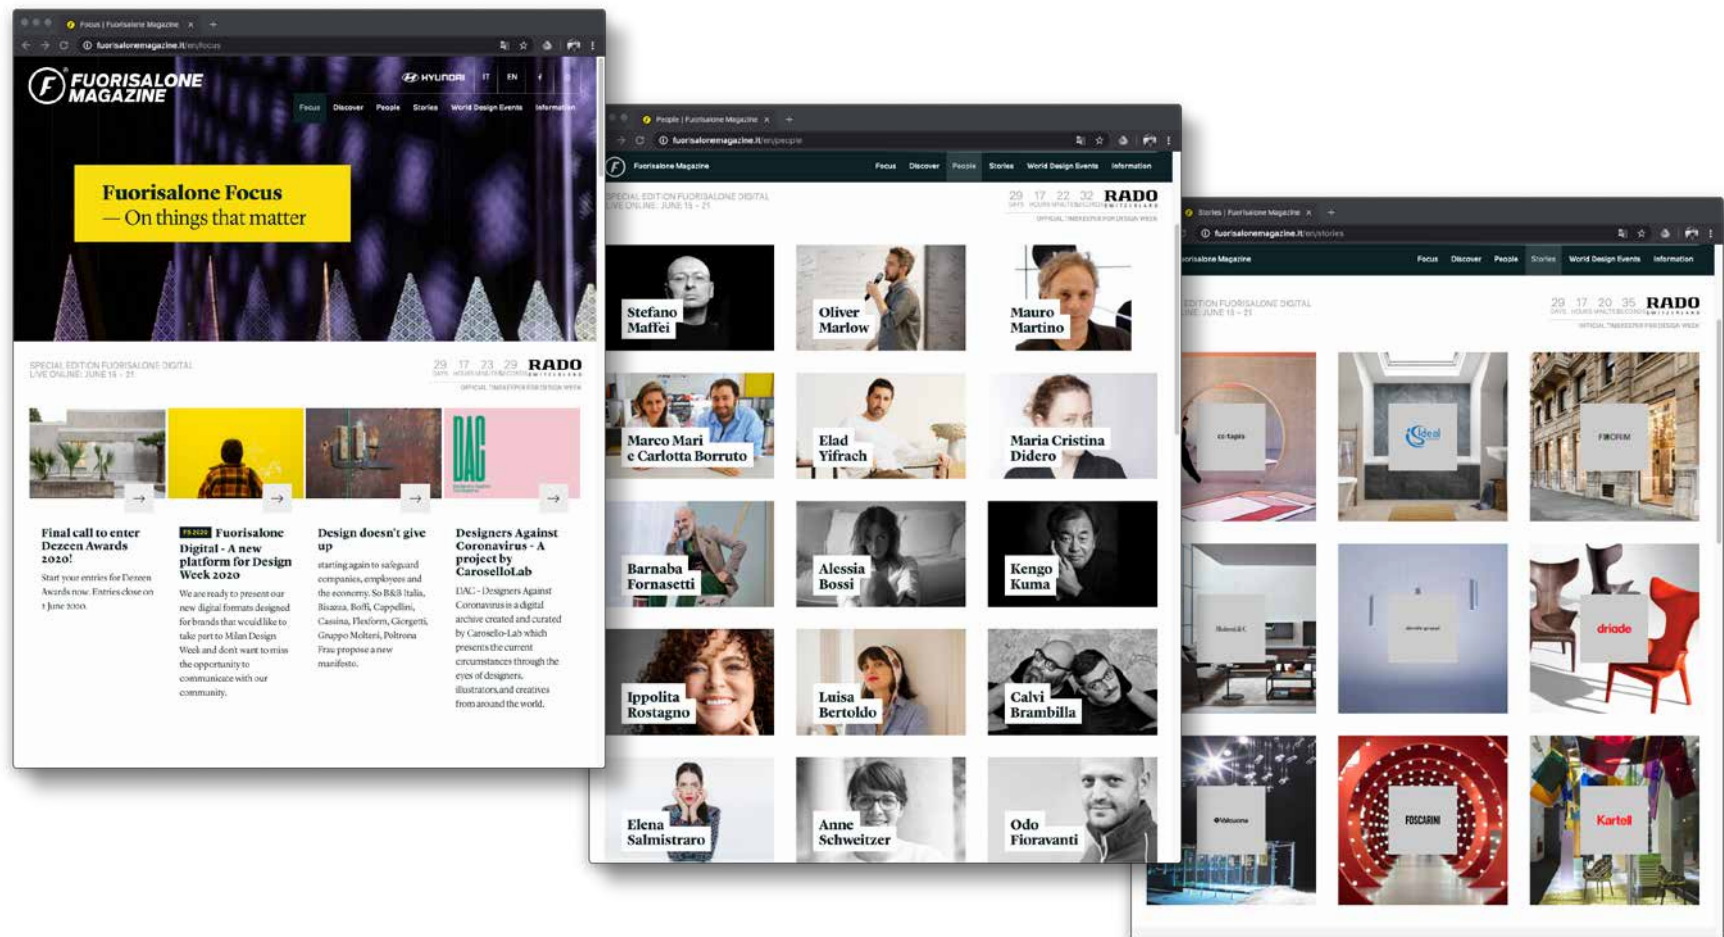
Focus | Fuorisalone Magazine

fuorisalonemagazine.it/en/focus

FUORISALONE MAGAZINE

HYUNDAI IT EN

Focus Discover People Stories World Design Events Information

Fuorisalone Focus
— On things that matter

SPECIAL EDITION FUORISALONE DIGITAL
LIVE ONLINE: JUNE 15 - 21

29 17 23 29 RADO

OFFICIAL TIMEKEEPER FOR DESIGN WEEK

Final call to enter Dezeen Awards 2020!

Start your entries for Dezeen Awards now. Entries close on 1 June 2020.

FS 2020 Fuorisalone Digital - A new platform for Design Week 2020

We are ready to present our new digital formats designed for brands that would like to take part to Milan Design Week and dont want to miss the opportunity to communicate with our community.

Design doesn't give up

starting again to safeguard companies, employees and the economy. So B&B Italia, Bisazza, Boffi, Cappellini, Cassina, Flexform, Giorgetti, Gruppo Molteni, Poltrona Frau propose a new manifesto.

Designers Against Coronavirus - A project by CarouselloLab

DAC - Designers Against Coronavirus is a digital archive created and curated by Carosello-Lab which presents the current circumstances through the eyes of designers, illustrators and creatives from around the world.

People | Fuorisalone Magazine

fuorisalonemagazine.it/en/people

Fuorisalone Magazine

Focus Discover People Stories World Design Events Information

SPECIAL EDITION FUORISALONE DIGITAL
LIVE ONLINE: JUNE 15 - 21

29 17 22 32 RADO

Stefano Maffei

Oliver Marlow

Mauro Martino

Marco Mari e Carlotta Borruto

Elad Yifrach

Maria Cristina Didero

Barnaba Fornasetti

Alessia Bossi

Kengo Kuma

Ippolita Rostagno

Luisa Bertoldo

Calvi Brambilla

Elena Salmistraro

Anne Schweitzer

Odo Fioravanti

Stories | Fuorisalone Magazine

fuorisalonemagazine.it/en/stories

orisalone Magazine

Focus Discover People Stories World Design Events Information

EDITION FUORISALONE DIGITAL
NE: JUNE 15 - 21

29 17 20 35 RADO

cc-tapis

Ideal

FLORIM

driade

FOSCARINI

Kartell